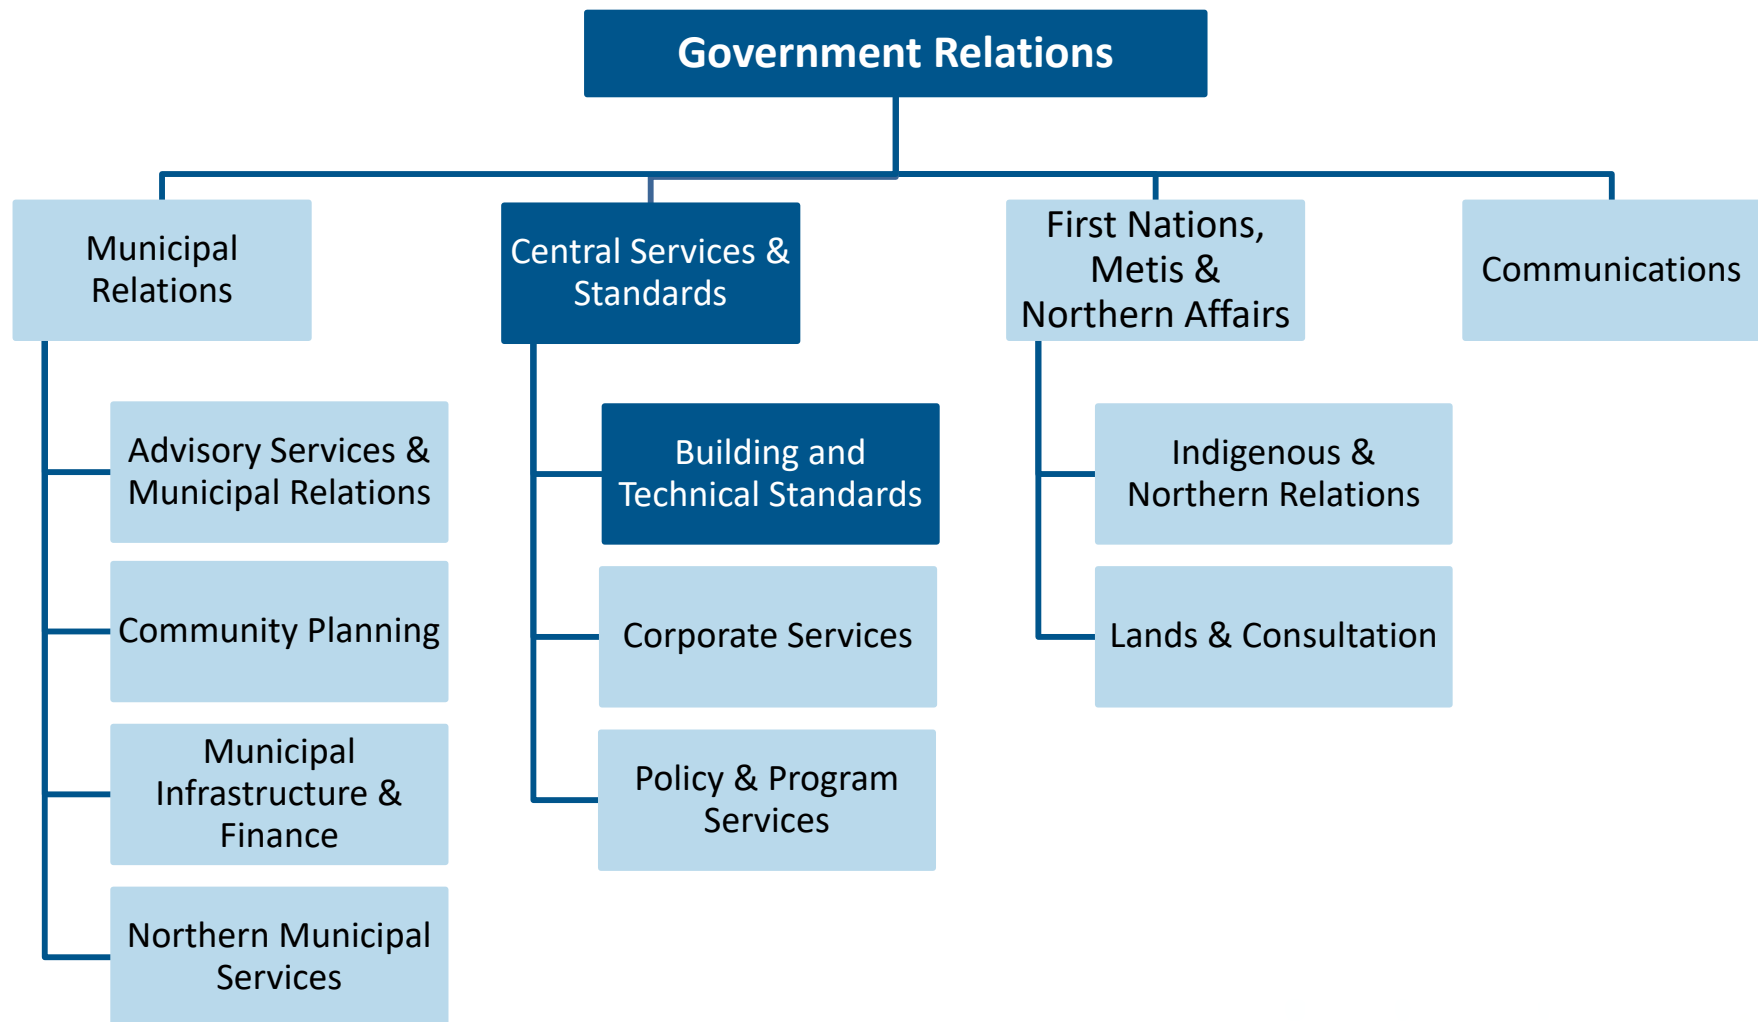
Government Relations

Municipal Relations

Advisory Services & Municipal Relations

Community Planning

Municipal Infrastructure & Finance

Northern Municipal Services

Central Services & Standards

Building and Technical Standards

Corporate Services

Policy & Program Services

First Nations, Metis & Northern Affairs

Indigenous & Northern Relations

Lands & Consultation

Communications